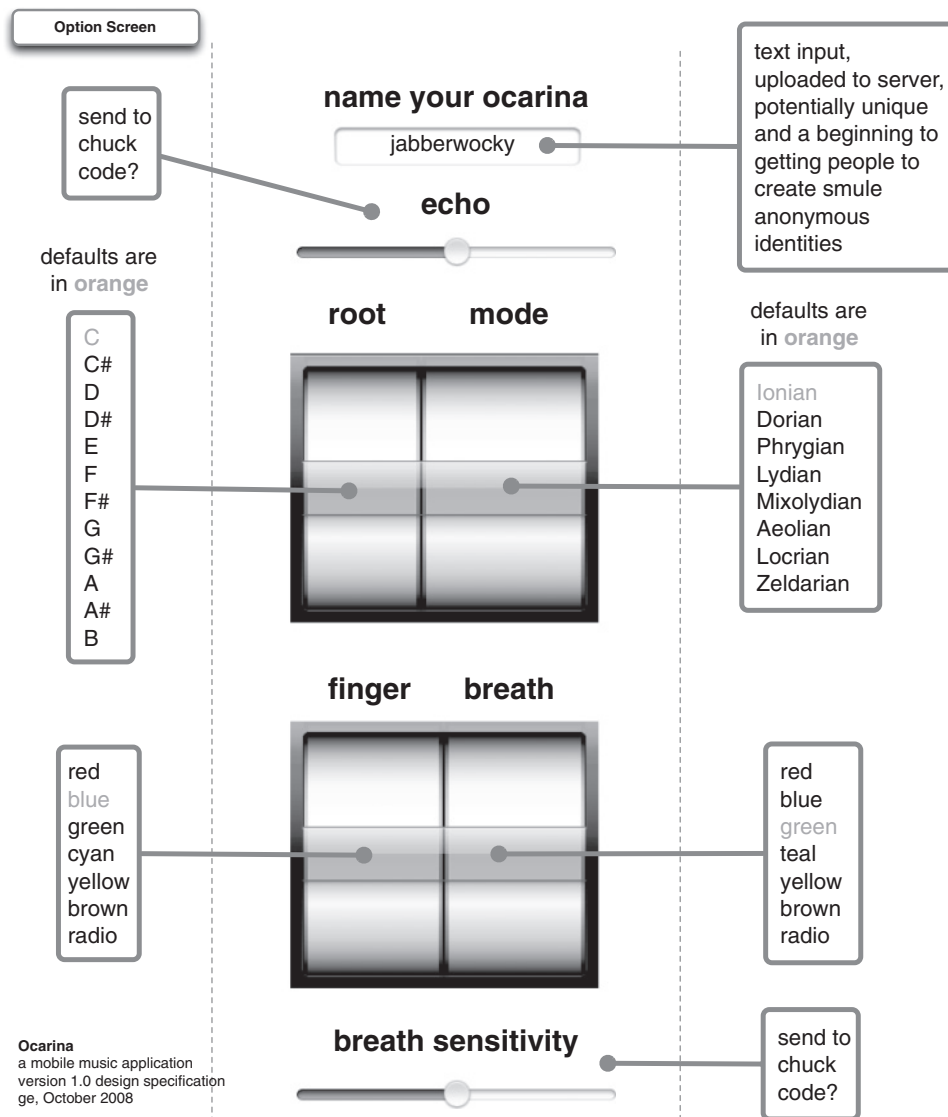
Option Screen

send to chuck code?

name your ocarina

jabberwocky

text input, uploaded to server, potentially unique and a beginning to getting people to create smule anonymous identities

echo

defaults are in orange

root mode

defaults are in orange

C
C#
D
D#
E
F
F#
G
G#
A
A#
B

Ionian
Dorian
Phrygian
Lydian
Mixolydian
Aeolian
Locrian
Zeldarian

finger breath

red
blue
green
cyan
yellow
brown
radio

red
blue
green
teal
yellow
brown
radio

Ocarina
a mobile music application
version 1.0 design specification
ge, October 2008

breath sensitivity

send to chuck code?